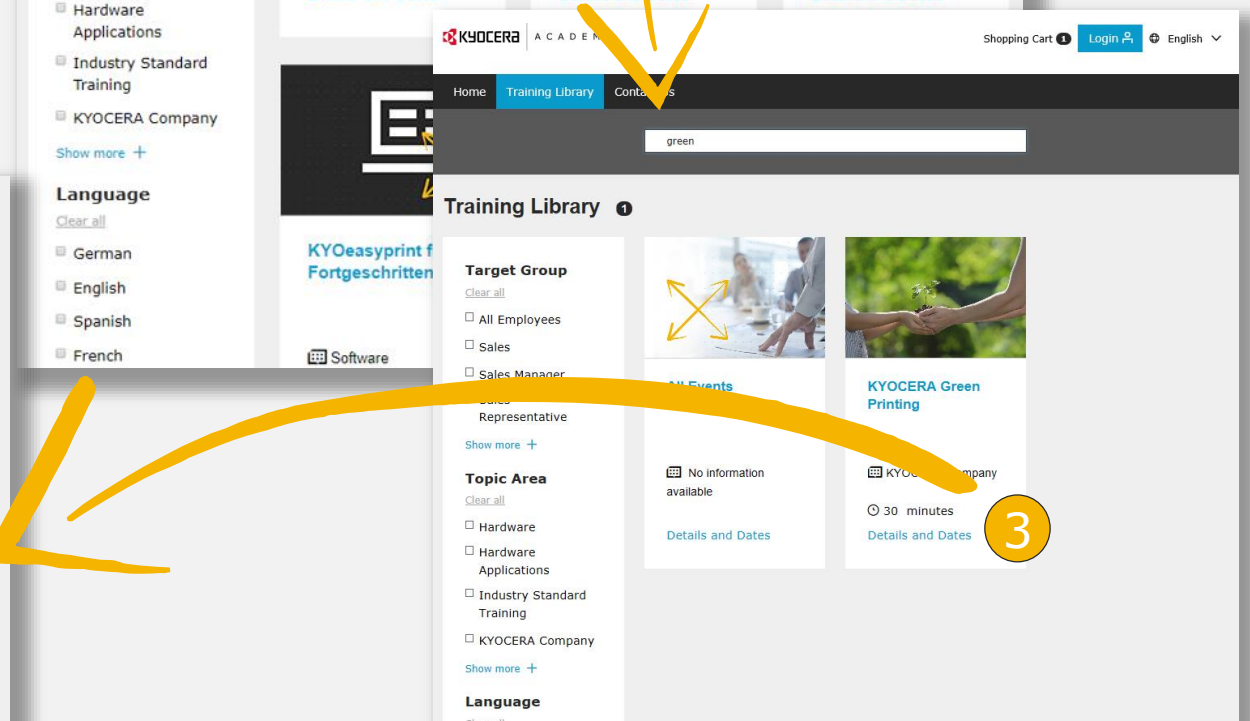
Hardware Applications

Industry Standard Training

KYOCERA Company

Show more +

Language

Clear all

German

English

Spanish

French

KYOeasyprint f Fortgeschritten

Software

KYOCERA | ACADE

Shopping Cart 1 Login English

Home Training Library Conta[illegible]s

green

Training Library 1

Target Group

Clear all

All Employees

Sales

Sales Manager

Sales Representative

Show more +

Topic Area

Clear all

Hardware

Hardware Applications

Industry Standard Training

KYOCERA Company

Show more +

Language

All Events

No information available

Details and Dates

KYOCERA Green Printing

KYO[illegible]mpany

30 minutes

Details and Dates

3